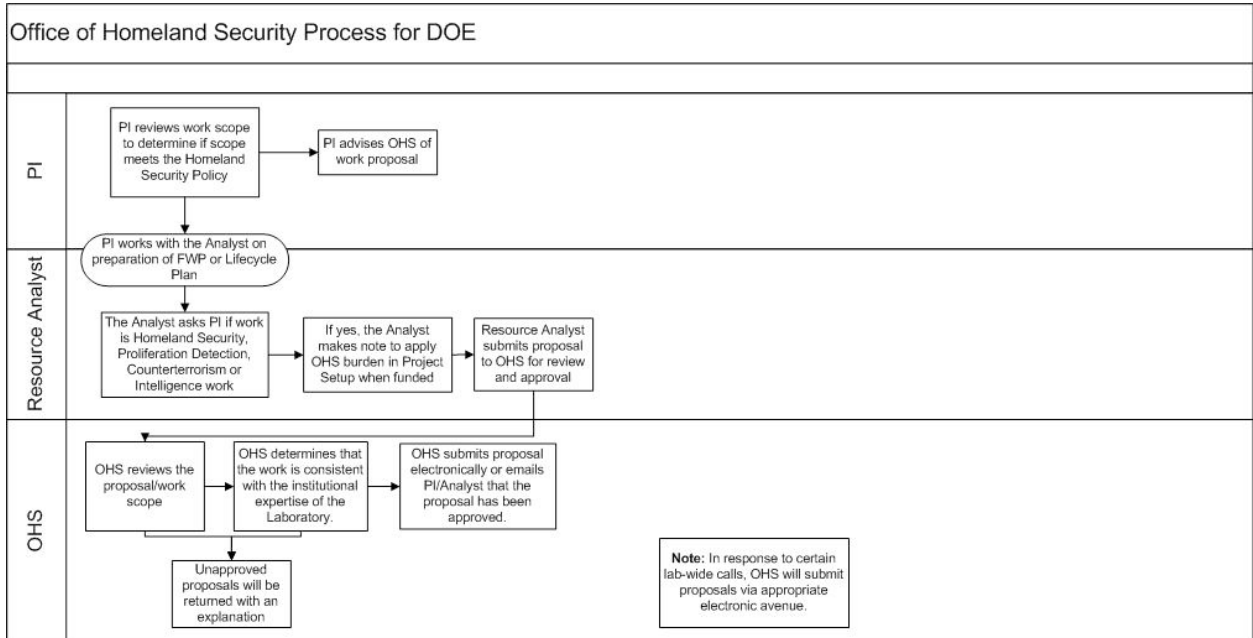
Office of Homeland Security Process for DOE

PI

PI reviews work scope to determine if scope meets the Homeland Security Policy

PI advises OHS of work proposal

Resource Analyst

PI works with the Analyst on preparation of FWP or Lifecycle Plan

The Analyst asks PI if work is Homeland Security, Proliferation Detection, Counterterrorism or Intelligence work

If yes, the Analyst makes note to apply OHS burden in Project Setup when funded

Resource Analyst submits proposal to OHS for review and approval

OHS

OHS reviews the proposal/work scope

OHS determines that the work is consistent with the institutional expertise of the Laboratory.

OHS submits proposal electronically or emails PI/Analyst that the proposal has been approved.

Unapproved proposals will be returned with an explanation

**Note:** In response to certain lab-wide calls, OHS will submit proposals via appropriate electronic avenue.